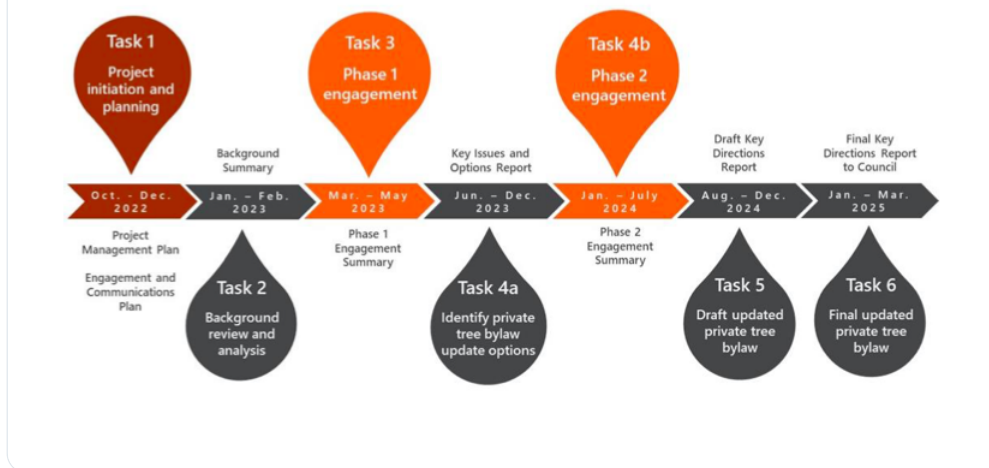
Task 1
Project initiation and planning

Oct. - Dec. 2022

Project Management Plan

Engagement and Communications Plan

Background Summary

Jan. – Feb. 2023

Task 2
Background review and analysis

Task 3
Phase 1 engagement

Mar. – May 2023

Phase 1 Engagement Summary

Key Issues and Options Report

Jun. – Dec. 2023

Task 4a
Identify private tree bylaw update options

Task 4b
Phase 2 engagement

Jan. – July 2024

Phase 2 Engagement Summary

Draft Key Directions Report

Aug. – Dec. 2024

Task 5
Draft updated private tree bylaw

Final Key Directions Report to Council

Jan. – Mar. 2025

Task 6
Final updated private tree bylaw